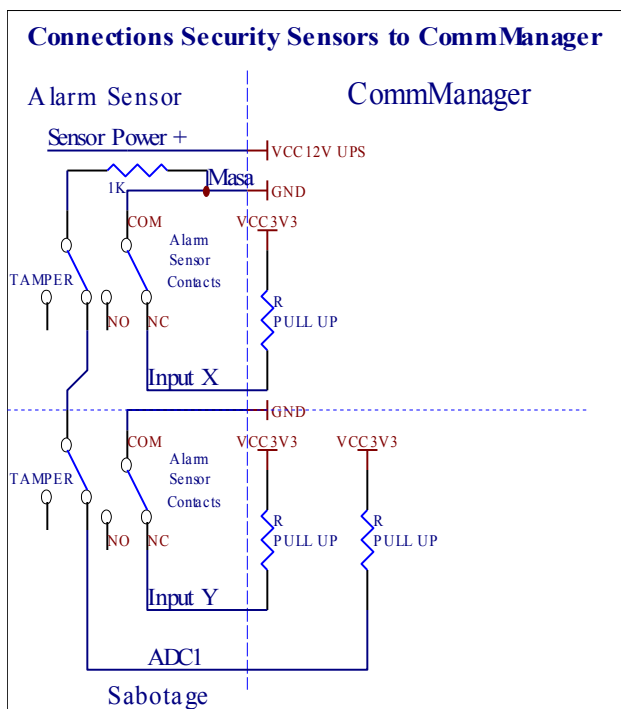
Connections Security Sensors to CommManager

Alarm Sensor

CommManager

Sensor Power +

VCC12V UPS

1K

Masa

GND

COM

VCC3V3

Alarm Sensor Contacts

TAMPER

NO

NC

R PULL UP

Input X

GND

COM

VCC3V3

VCC3V3

Alarm Sensor Contacts

TAMPER

NO

NC

R PULL UP

R PULL UP

Input Y

ADC1

Sabotage